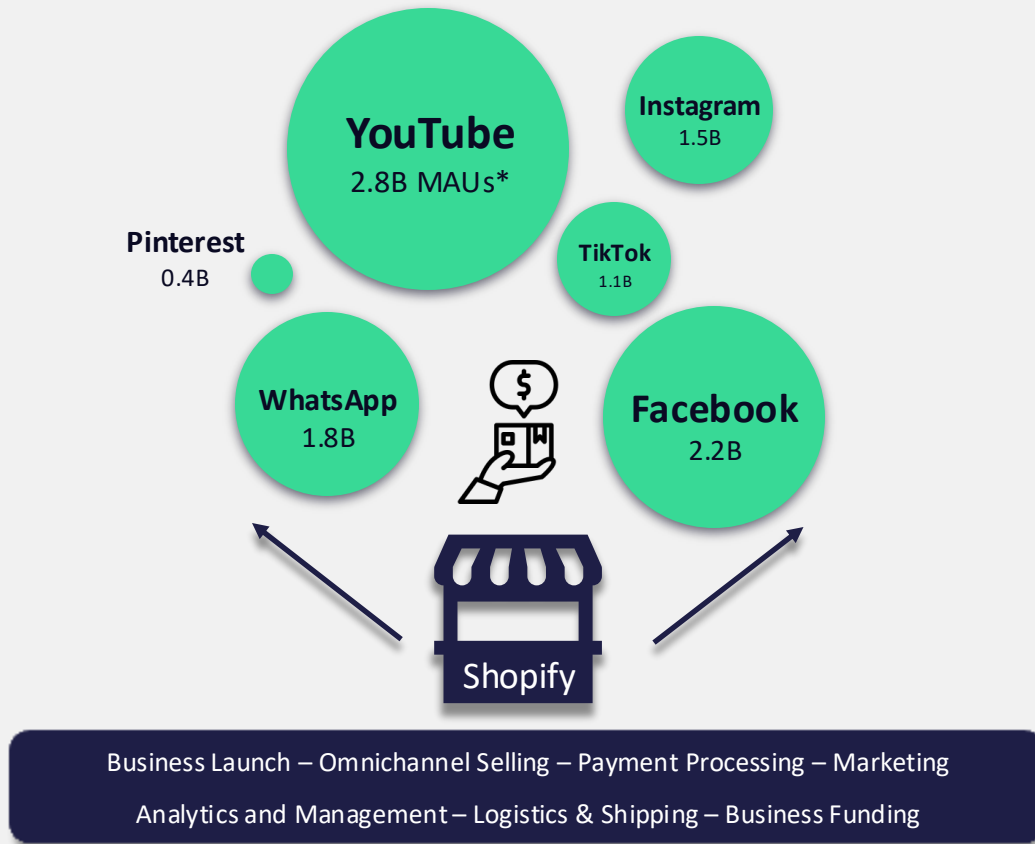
YouTube
2.8B MAUs*

Instagram
1.5B

Pinterest
0.4B

TikTok
1.1B

WhatsApp
1.8B

$

Facebook
2.2B

Shopify

Business Launch – Omnichannel Selling – Payment Processing – Marketing
Analytics and Management – Logistics & Shipping – Business Funding